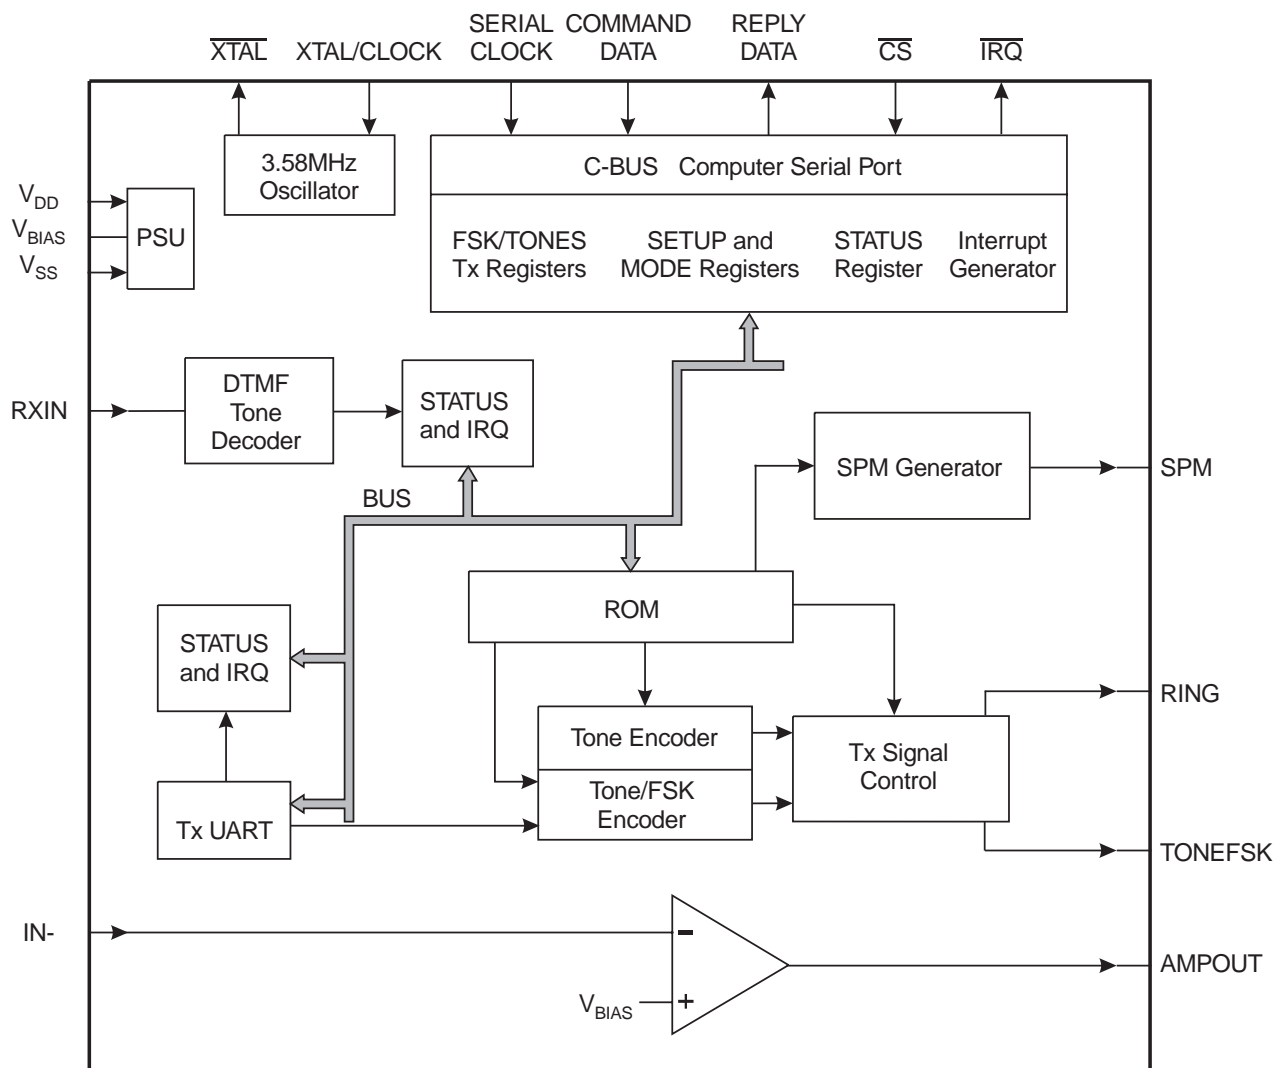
$\overline{XTAL}$ XTAL/CLOCK SERIAL CLOCK COMMAND DATA REPLY DATA $\overline{CS}$ $\overline{IRQ}$

3.58MHz Oscillator

$V_{DD}$
$V_{BIAS}$
$V_{SS}$

PSU

C-BUS Computer Serial Port

FSK/TONES Tx Registers

SETUP and MODE Registers

STATUS Register

Interrupt Generator

RXIN

DTMF Tone Decoder

STATUS and IRQ

BUS

SPM Generator

SPM

ROM

STATUS and IRQ

Tone Encoder

Tone/FSK Encoder

Tx Signal Control

RING

Tx UART

TONEFSK

IN-

-

+

$V_{BIAS}$

AMPOUT